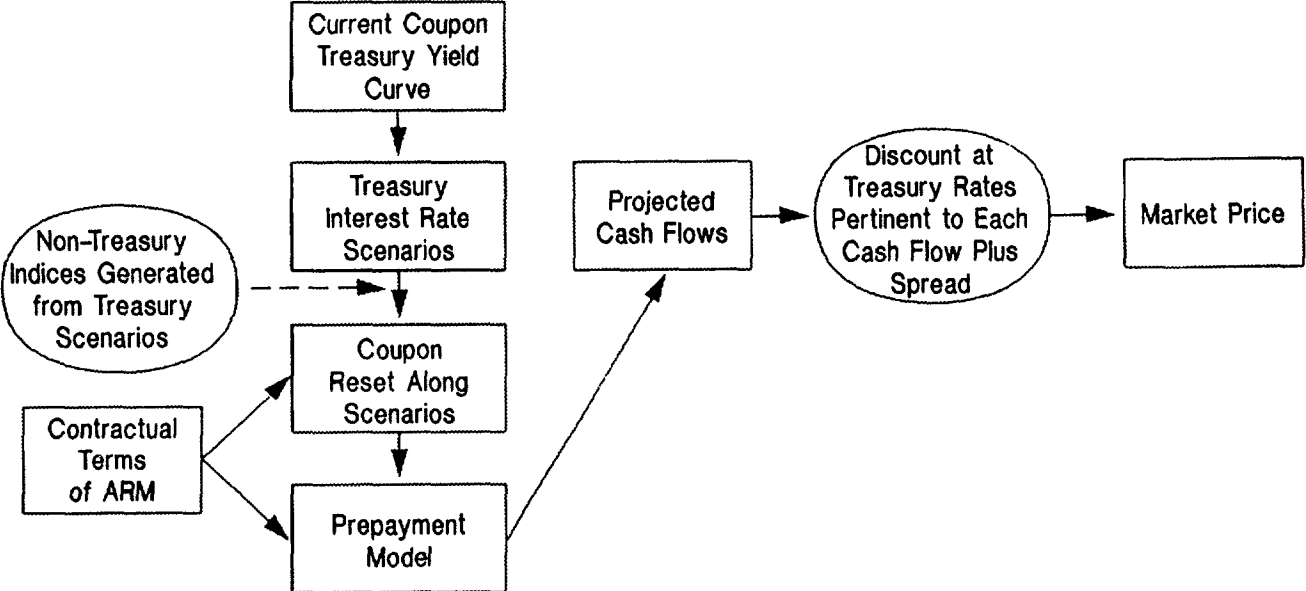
Current Coupon Treasury Yield Curve

Treasury Interest Rate Scenarios

Non-Treasury Indices Generated from Treasury Scenarios

Coupon Reset Along Scenarios

Contractual Terms of ARM

Prepayment Model

Projected Cash Flows

Discount at Treasury Rates Pertinent to Each Cash Flow Plus Spread

Market Price